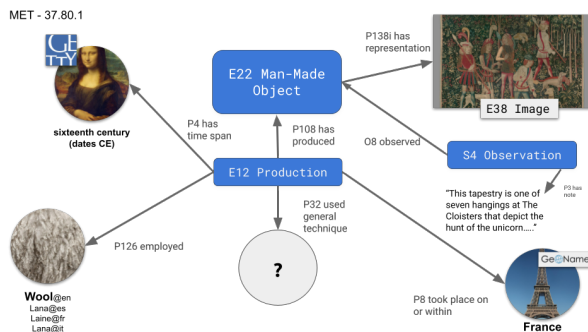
MET - 37.80.1

GETTY

sixteenth century (dates CE)

E22 Man-Made Object

P138i has representation

E38 Image

P4 has time span

P108 has produced

O8 observed

S4 Observation

P3 has note

"This tapestry is one of seven hangings at The Cloisters that depict the hunt of the unicorn....."

E12 Production

P32 used general technique

P126 employed

?

GeoName

P8 took place on or within

Wool@en
Lana@es
Laine@fr
Lana@it

France